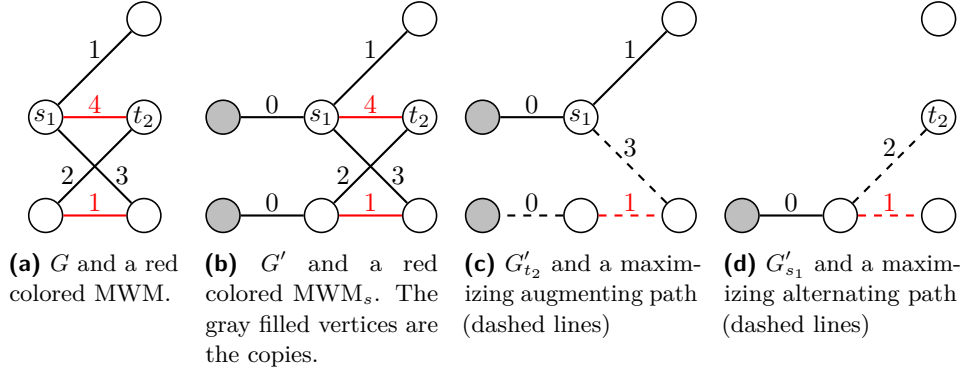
1

$s_1$ 4 $t_2$

2 3

1

**(a)** $G$ and a red colored MWM.

0 1

$s_1$ 4 $t_2$

2 3

0 1

**(b)** $G'$ and a red colored MWM$_s$. The gray filled vertices are the copies.

1

0 $s_1$

3

0 1

**(c)** $G'_{t_2}$ and a maximizing augmenting path (dashed lines)

$t_2$

2

0 1

**(d)** $G'_{s_1}$ and a maximizing alternating path (dashed lines)